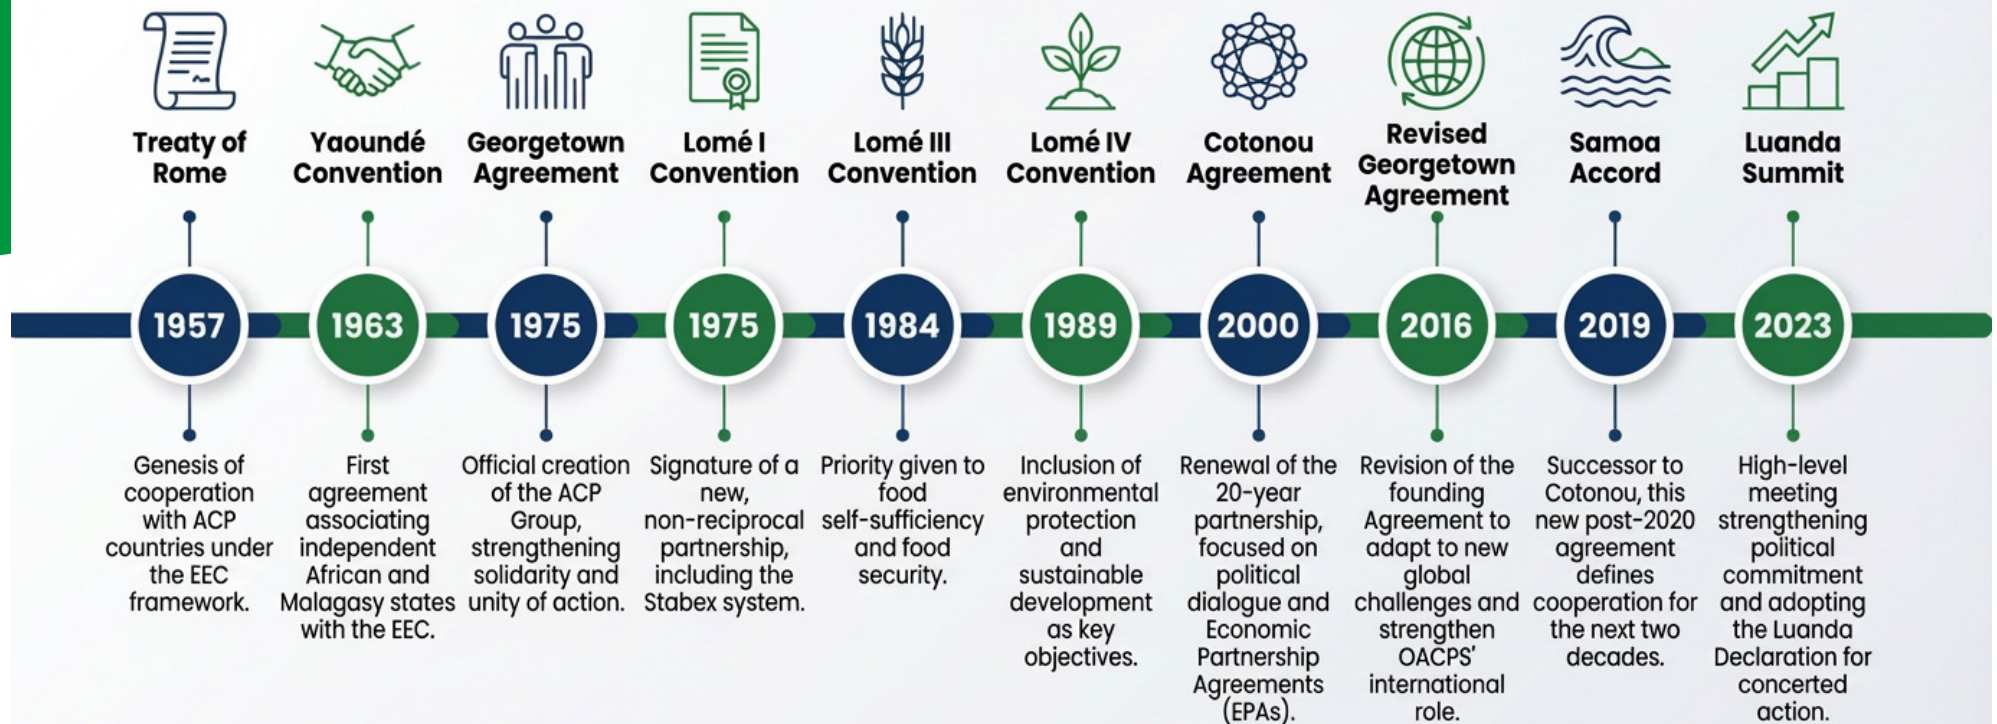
Treaty of Rome
1957
Genesis of cooperation with ACP countries under the EEC framework.

Yaoundé Convention
1963
First agreement associating independent African and Malagasy states with the EEC.

Georgetown Agreement
1975
Official creation of the ACP Group, strengthening solidarity and unity of action.

Lomé I Convention
1975
Signature of a new, non-reciprocal partnership, including the Stabex system.

Lomé III Convention
1984
Priority given to food self-sufficiency and food security.

Lomé IV Convention
1989
Inclusion of environmental protection and sustainable development as key objectives.

Cotonou Agreement
2000
Renewal of the 20-year partnership, focused on political dialogue and Economic Partnership Agreements (EPAs).

Revised Georgetown Agreement
2016
Revision of the founding Agreement to adapt to new global challenges and strengthen OACPS' international role.

Samoa Accord
2019
Successor to Cotonou, this new post-2020 agreement defines cooperation for the next two decades.

Luanda Summit
2023
High-level meeting strengthening political commitment and adopting the Luanda Declaration for concerted action.